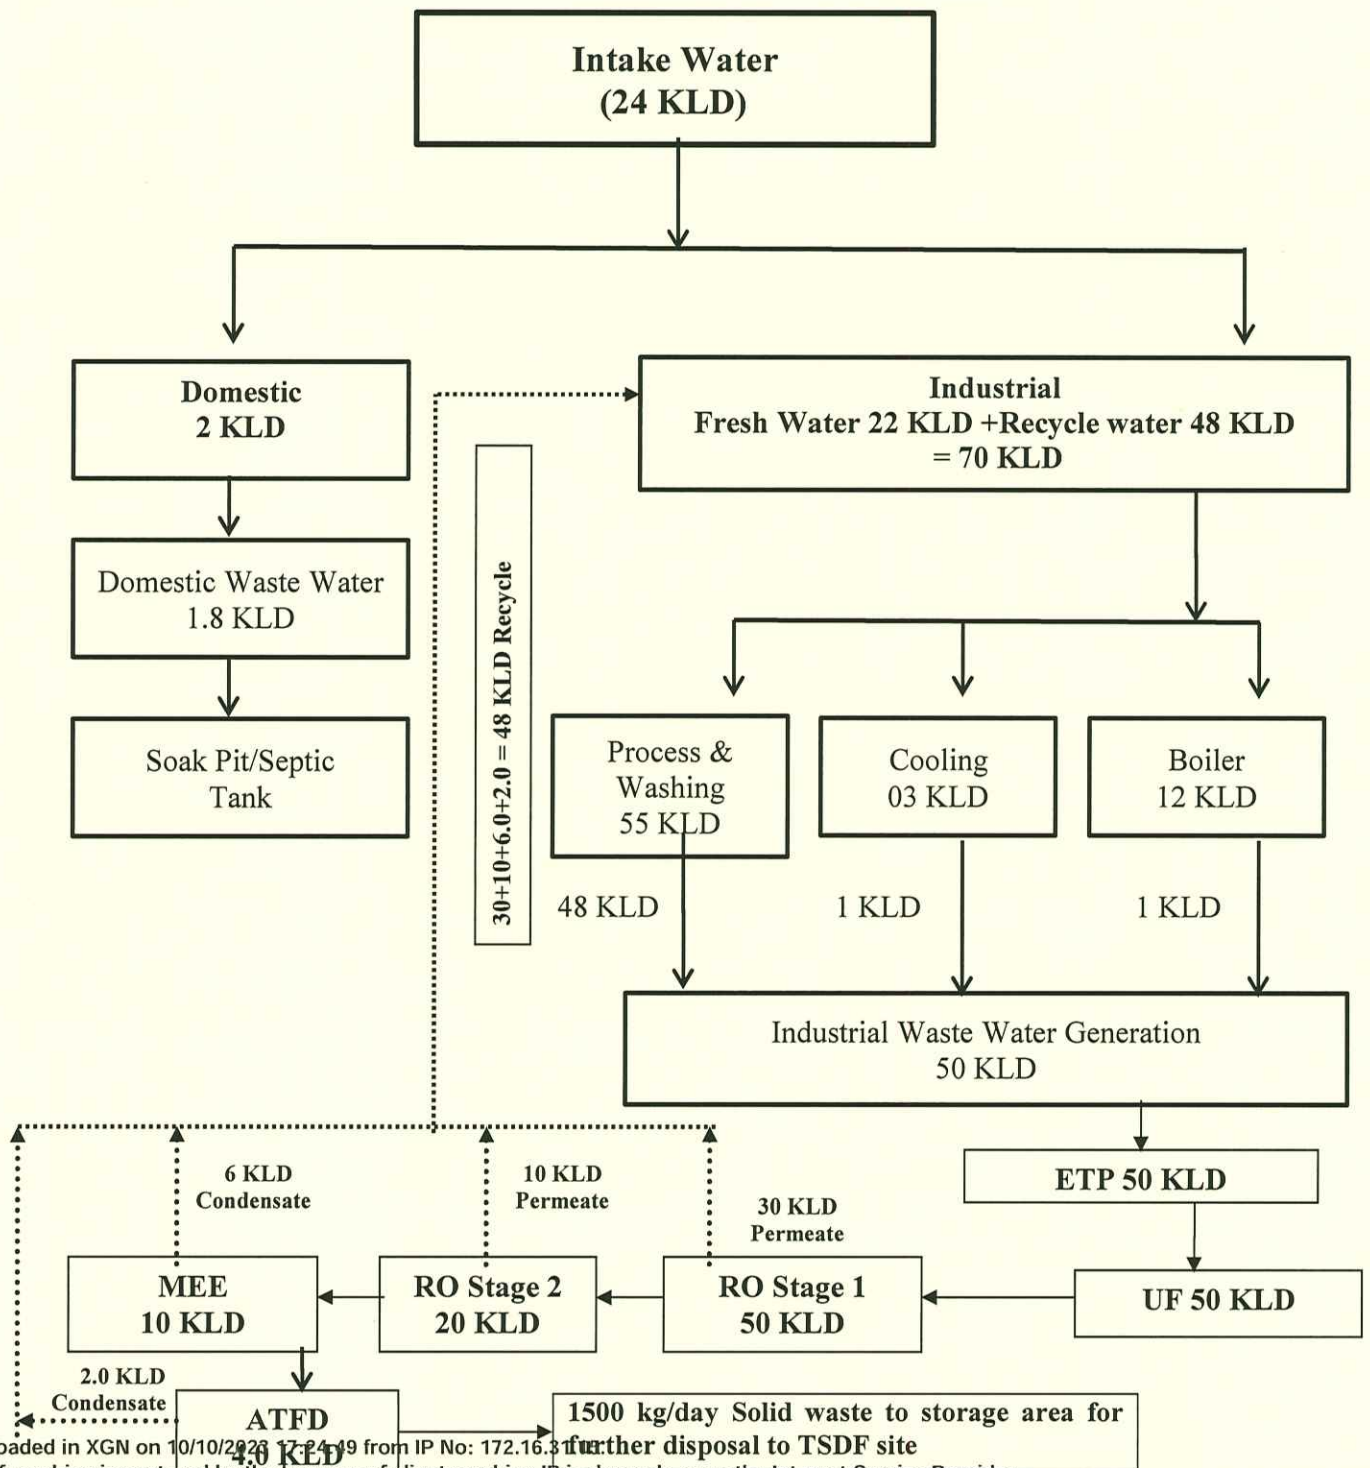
Intake Water
(24 KLD)

Domestic
2 KLD

Industrial
Fresh Water 22 KLD +Recycle water 48 KLD
= 70 KLD

Domestic Waste Water
1.8 KLD

Soak Pit/Septic Tank

30+10+6.0+2.0 = 48 KLD Recycle

Process & Washing
55 KLD

Cooling
03 KLD

Boiler
12 KLD

48 KLD

1 KLD

1 KLD

Industrial Waste Water Generation
50 KLD

ETP 50 KLD

6 KLD Condensate

10 KLD Permeate

30 KLD Permeate

MEE
10 KLD

RO Stage 2
20 KLD

RO Stage 1
50 KLD

UF 50 KLD

2.0 KLD Condensate

ATFD
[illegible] KLD

1500 kg/day Solid waste to storage area for further disposal to TSDF site

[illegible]oaded in XGN on 10/10/20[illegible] 17:24:49 from IP No: 172.16.3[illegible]
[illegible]